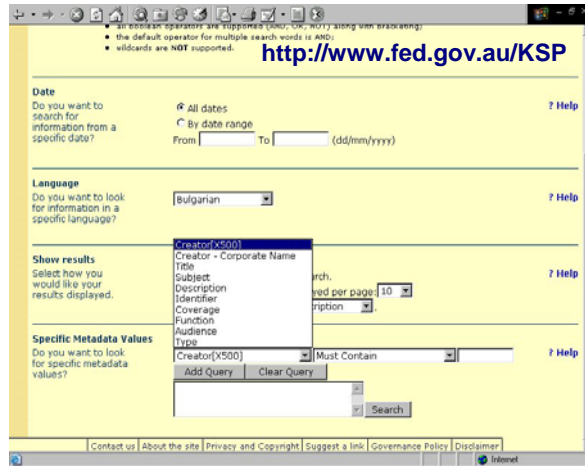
• all boolean operators are supported (AND, OR, NOT) along with bracketing;
• the default operator for multiple search words is AND;
• wildcards are NOT supported.

http://www.fed.gov.au/KSP

Date
Do you want to search for information from a specific date?

All dates
By date range
From [ ] To [ ] (dd/mm/yyyy)

? Help

Language
Do you want to look for information in a specific language?

Bulgarian

? Help

Show results
Select how you would like your results displayed.

Creator[X500]
Creator - Corporate Name
Title
Subject
Description
Identifier
Coverage
Function
Audience
Type

rch.
yed per page: 10
ription

? Help

Specific Metadata Values
Do you want to look for specific metadata values?

Creator[X500] Must Contain

Add Query Clear Query

Search

? Help

Contact us | About the site | Privacy and Copyright | Suggest a link | Governance Policy | Disclaimer

Internet